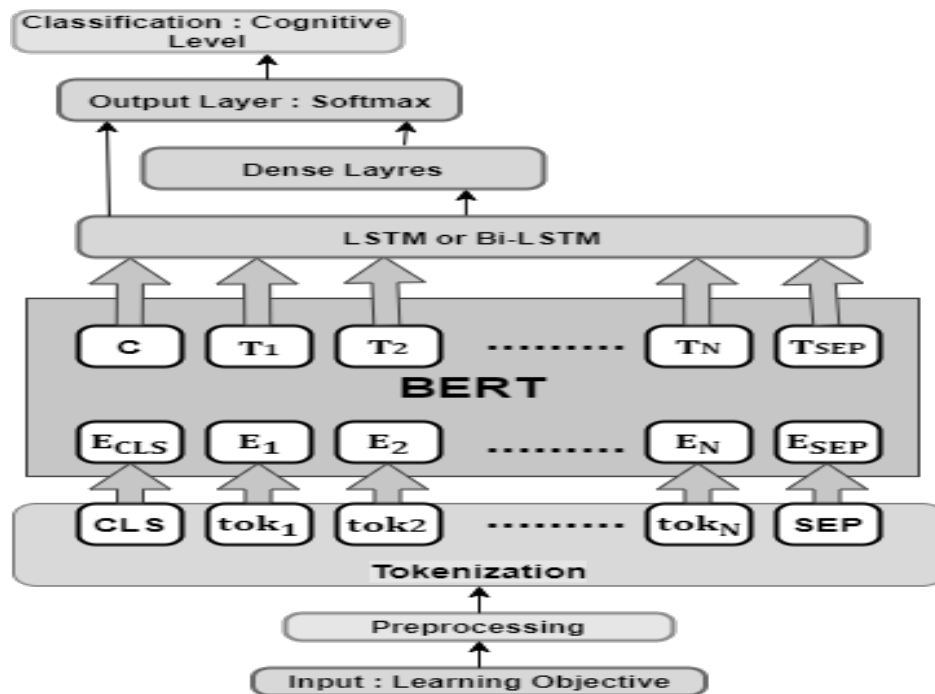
Classification : Cognitive Level

Output Layer : Softmax

Dense Layres

LSTM or Bi-LSTM

C

$T_1$

$T_2$

........

$T_N$

$T_{SEP}$

BERT

$E_{CLS}$

$E_1$

$E_2$

........

$E_N$

$E_{SEP}$

CLS

$tok_1$

tok2

........

$tok_N$

SEP

Tokenization

Preprocessing

Input : Learning Objective